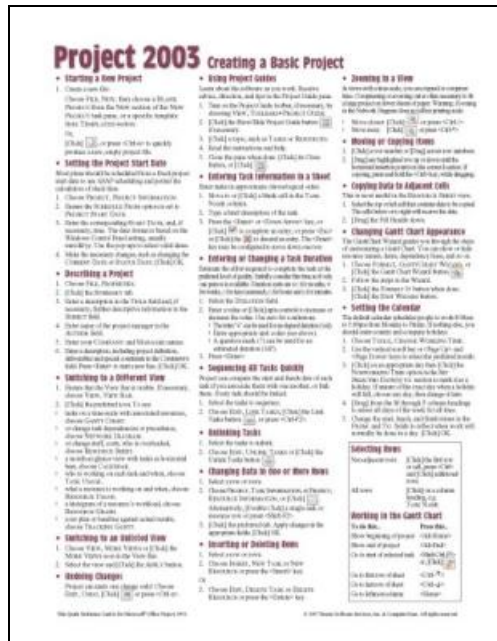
Project 2003 Creating a Basic Project

Starting a New Project

Setting the Project Start Date

Describing a Project

Switching to a Different View

Switching to an Unlisted View

Undoing Changes

Using Project Guides

Entering Task Information in a Sheet

Entering or Changing a Task Duration

Sequencing All Tasks Quickly

Outlining Tasks

Changing Data in One or More Rows

Inserting or Deleting Rows

Zooming in a View

Moving or Copying Items

Copying Data to Adjacent Cells

Changing Gantt Chart Appearance

Setting the Calendar

Selecting Rows

Working in the Gantt Chart

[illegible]